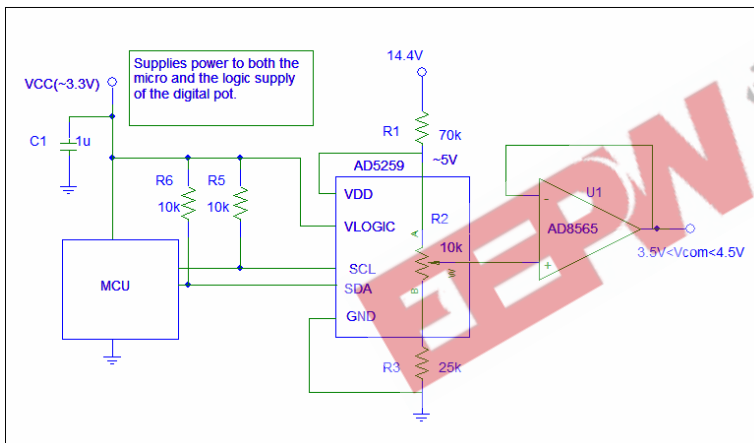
Supplies power to both the micro and the logic supply of the digital pot.

VCC(~3.3V)

C1
1u

R6
10k

R5
10k

MCU

14.4V

R1
70k
~5V

AD5259
VDD
VLOGIC
SCL
SDA
GND

R2
10k
A
B

R3
25k

U1
AD8565
-
+

3.5V<Vcom<4.5V

EEPW